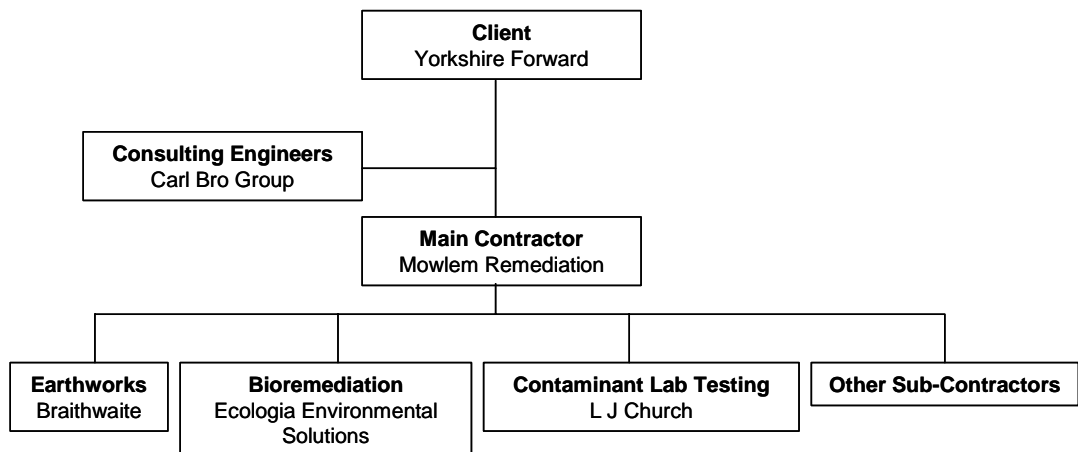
**Client**
Yorkshire Forward

**Consulting Engineers**
Carl Bro Group

**Main Contractor**
Mowlem Remediation

**Earthworks**
Braithwaite

**Bioremediation**
Ecologia Environmental Solutions

**Contaminant Lab Testing**
L J Church

**Other Sub-Contractors**